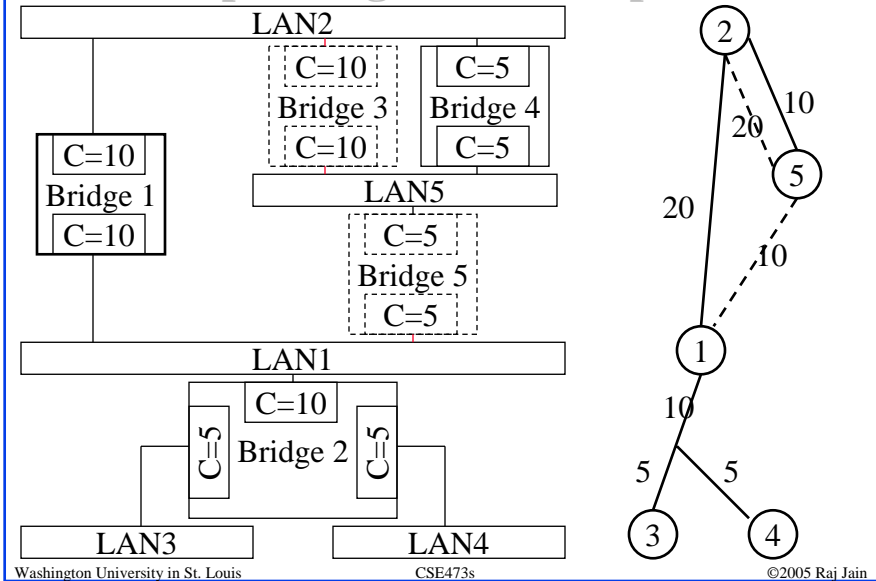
LAN2

C=10
Bridge 3
C=10

C=5
Bridge 4
C=5

C=10
Bridge 1
C=10

LAN5

C=5
Bridge 5
C=5

LAN1

C=10
C=5
Bridge 2
C=5

LAN3
LAN4

2
10
20
5
20
10
1
10
5
5
3
4

Washington University in St. Louis
CSE473s
©2005 Raj Jain